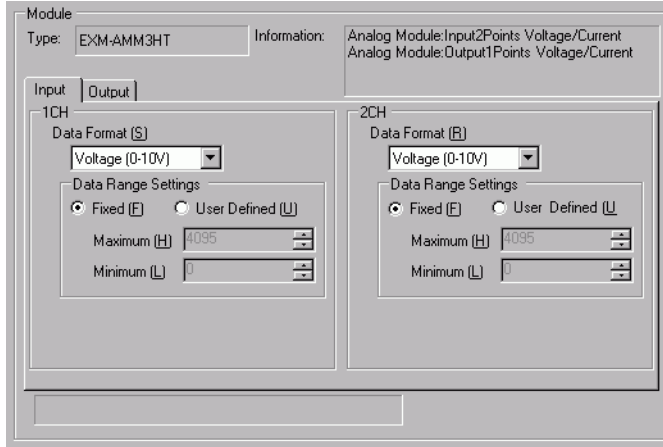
Module

Type: EXM-AMM3HT

Information: Analog Module:Input2Points Voltage/Current
Analog Module:Output1Points Voltage/Current

Input | Output

1CH

Data Format (S)

Voltage (0-10V)

Data Range Settings

Fixed (F) User Defined (U)

Maximum (H) 4095

Minimum (L) 0

2CH

Data Format (R)

Voltage (0-10V)

Data Range Settings

Fixed (F) User Defined (U)

Maximum (H) 4095

Minimum (L) 0